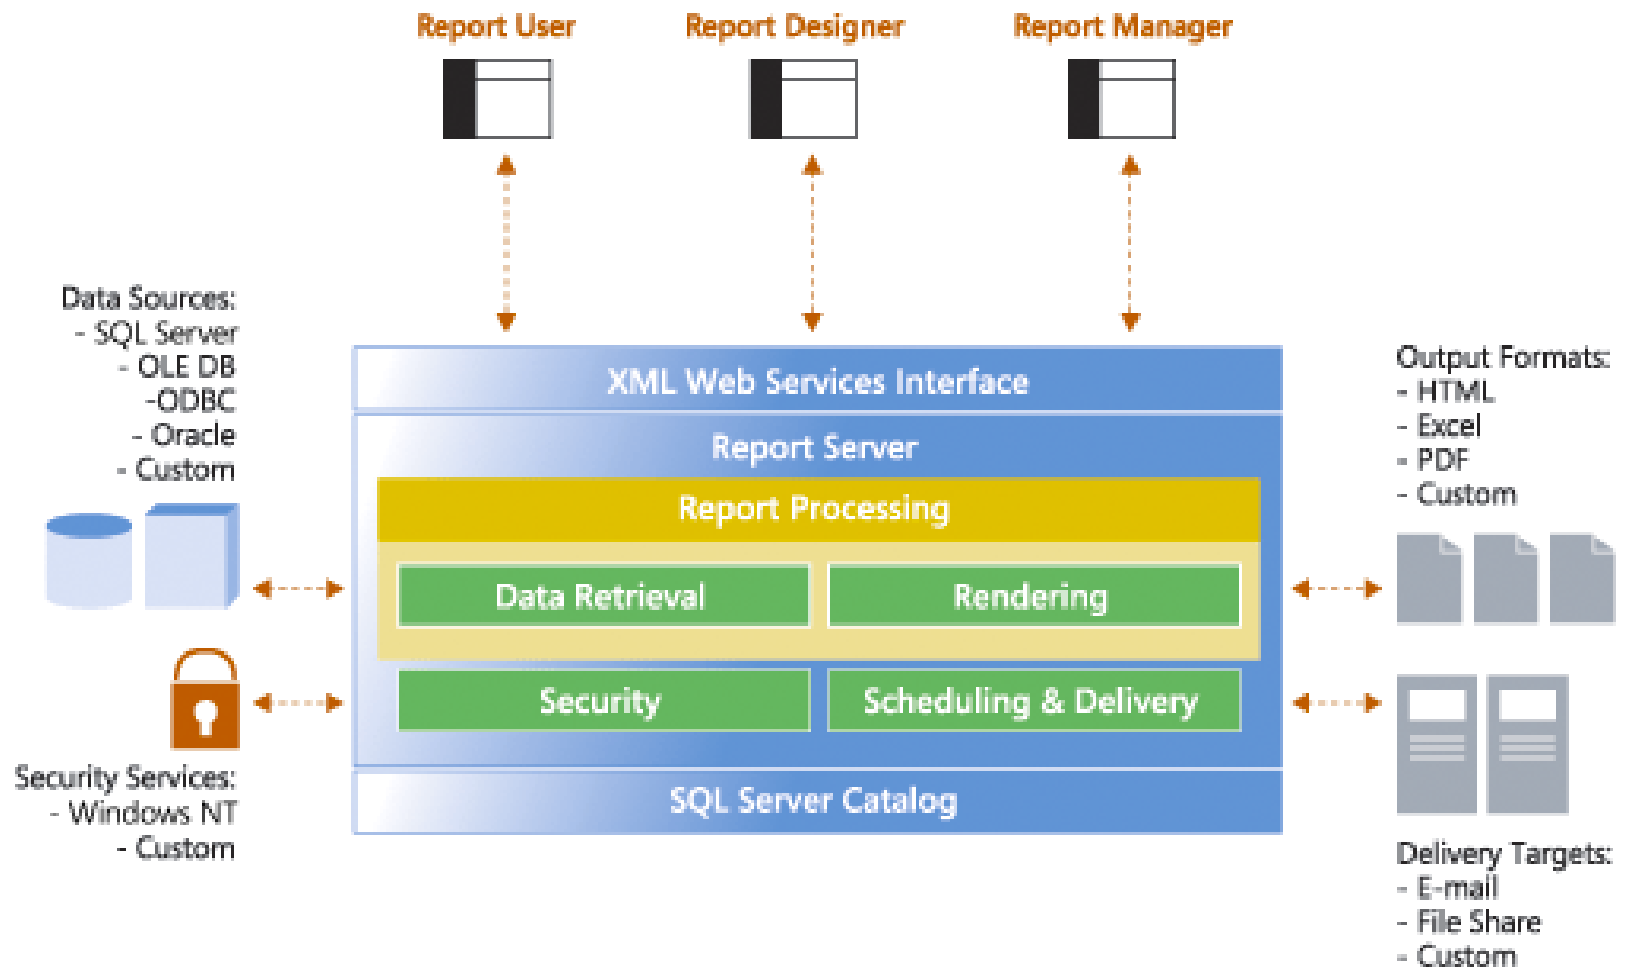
Report User

Report Designer

Report Manager

Data Sources:
- SQL Server
- OLE DB
-ODBC
- Oracle
- Custom

XML Web Services Interface

Report Server

Report Processing

Data Retrieval

Rendering

Security

Scheduling & Delivery

SQL Server Catalog

Output Formats:
- HTML
- Excel
- PDF
- Custom

Security Services:
- Windows NT
- Custom

Delivery Targets:
- E-mail
- File Share
- Custom